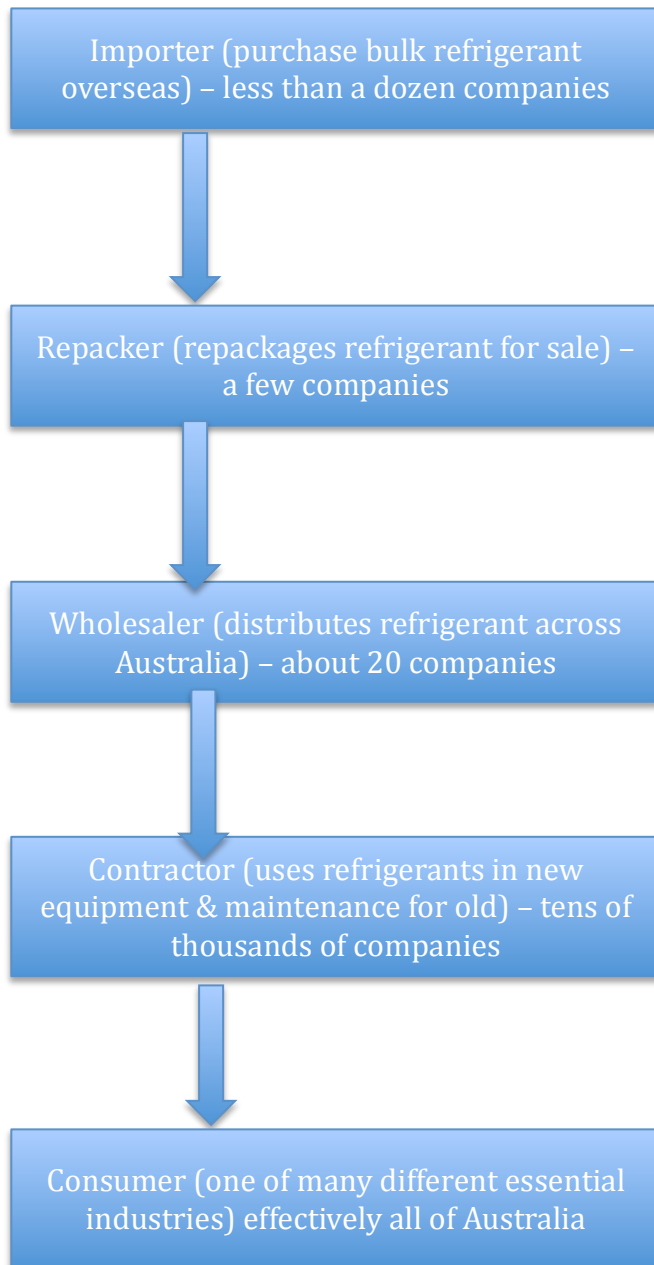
Importer (purchase bulk refrigerant overseas) – less than a dozen companies

Repacker (repackages refrigerant for sale) – a few companies

Wholesaler (distributes refrigerant across Australia) – about 20 companies

Contractor (uses refrigerants in new equipment & maintenance for old) – tens of thousands of companies

Consumer (one of many different essential industries) effectively all of Australia